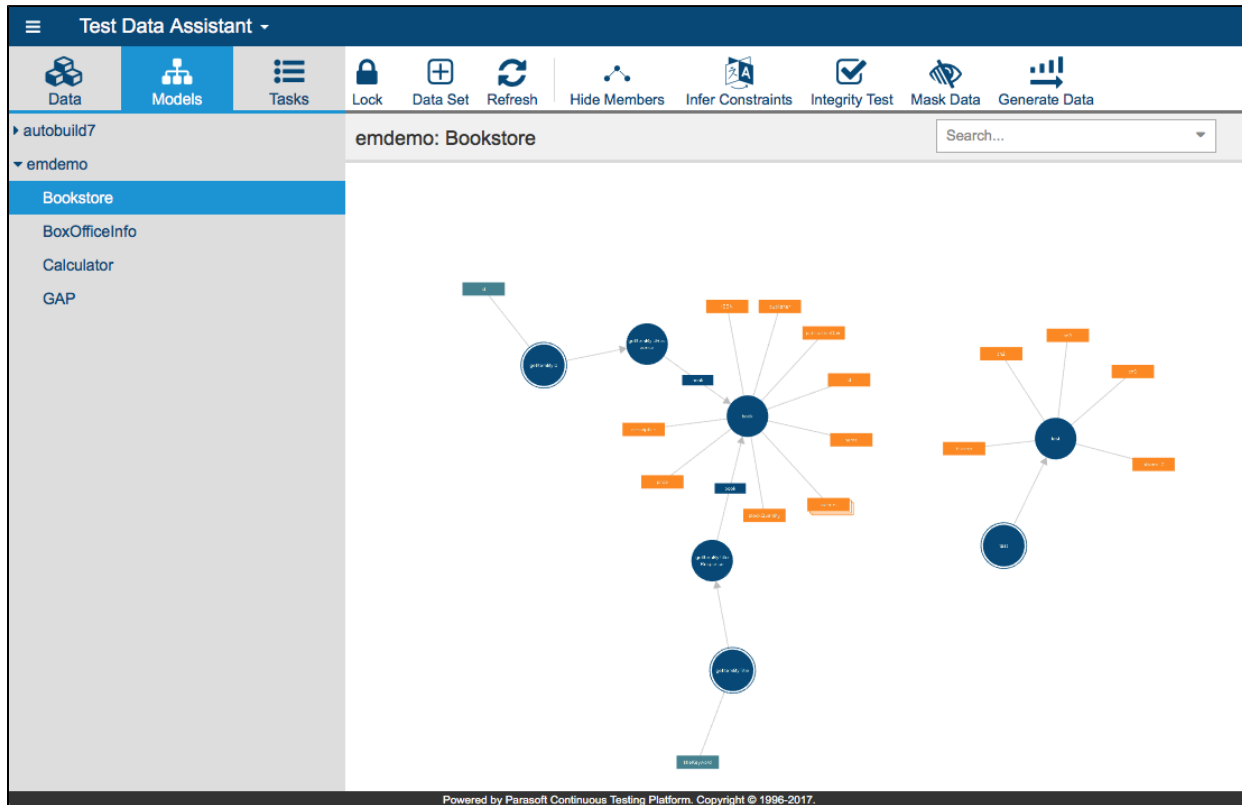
Test Data Assistant

Data
Models
Tasks
Lock
Data Set
Refresh
Hide Members
Infer Constraints
Integrity Test
Mask Data
Generate Data

autobuild7
emdemo
Bookstore
BoxOfficeInfo
Calculator
GAP

emdemo: Bookstore

Search...

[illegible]

Powered by Parasoft Continuous Testing Platform. Copyright © 1996-2017.